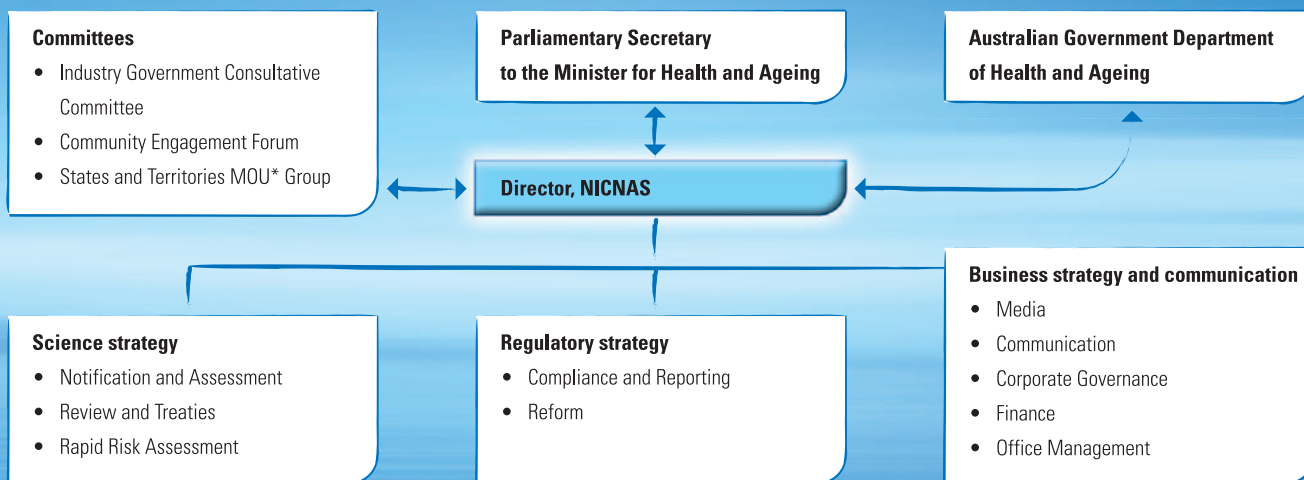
Committees
- Industry Government Consultative Committee
- Community Engagement Forum
- States and Territories MOU* Group

Parliamentary Secretary to the Minister for Health and Ageing

Australian Government Department of Health and Ageing

Director, NICNAS

Business strategy and communication
- Media
- Communication
- Corporate Governance
- Finance
- Office Management

Science strategy
- Notification and Assessment
- Review and Treaties
- Rapid Risk Assessment

Regulatory strategy
- Compliance and Reporting
- Reform